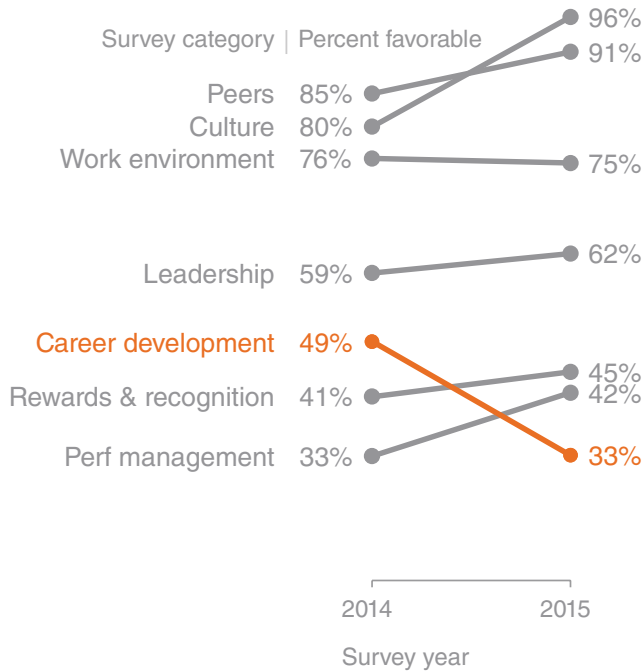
Survey category | Percent favorable

96%
91%

Peers 85%
Culture 80%
Work environment 76%

75%

62%
Leadership 59%

Career development 49%

45%
42%

Rewards & recognition 41%

Perf management 33%

33%

2014
2015

Survey year